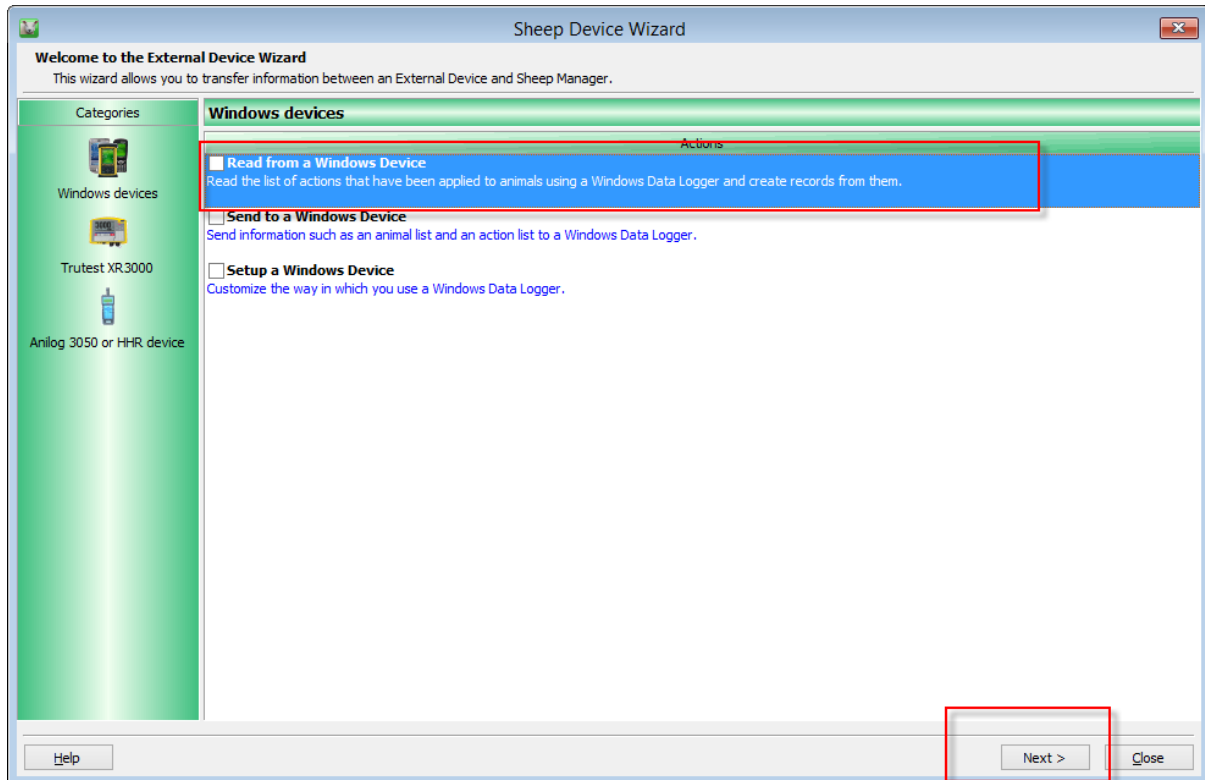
Sheep Device Wizard

Welcome to the External Device Wizard
This wizard allows you to transfer information between an External Device and Sheep Manager.

Categories

Windows devices

Trutest XR3000

Anilog 3050 or HHR device

Windows devices

Actions

Read from a Windows Device
Read the list of actions that have been applied to animals using a Windows Data Logger and create records from them.

Send to a Windows Device
Send information such as an animal list and an action list to a Windows Data Logger.

Setup a Windows Device
Customize the way in which you use a Windows Data Logger.

Help

Next >

Close